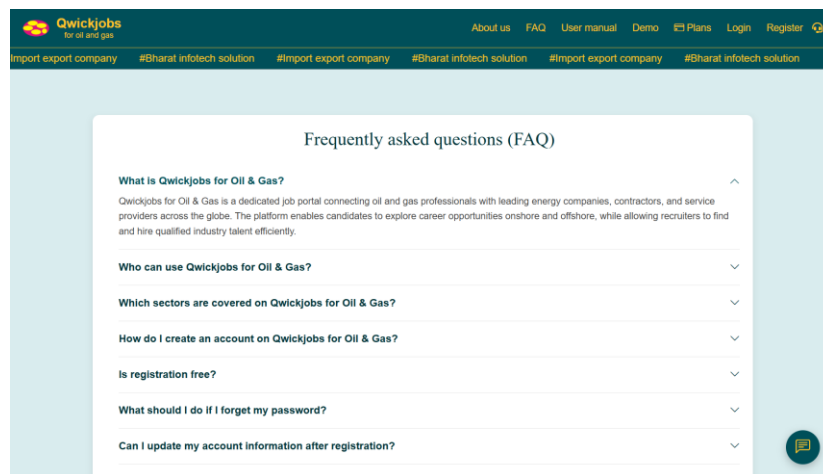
Qwickjobs
for oil and gas

About us FAQ User manual Demo Plans Login Register

Import export company #Bharat infotech solution #Import export company #Bharat infotech solution #Import export company #Bharat infotech solution

Frequently asked questions (FAQ)

What is Qwickjobs for Oil & Gas?

Qwickjobs for Oil & Gas is a dedicated job portal connecting oil and gas professionals with leading energy companies, contractors, and service providers across the globe. The platform enables candidates to explore career opportunities onshore and offshore, while allowing recruiters to find and hire qualified industry talent efficiently.

Who can use Qwickjobs for Oil & Gas?

Which sectors are covered on Qwickjobs for Oil & Gas?

How do I create an account on Qwickjobs for Oil & Gas?

Is registration free?

What should I do if I forget my password?

Can I update my account information after registration?